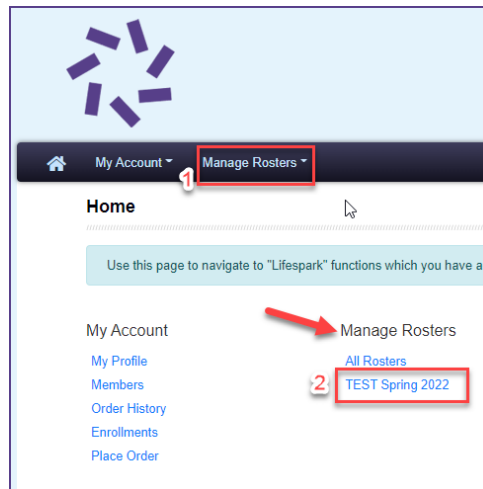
My Account

Manage Rosters

1

Home

Use this page to navigate to "Lifespark" functions which you have a

My Account

My Profile

Members

Order History

Enrollments

Place Order

Manage Rosters

All Rosters

2

TEST Spring 2022